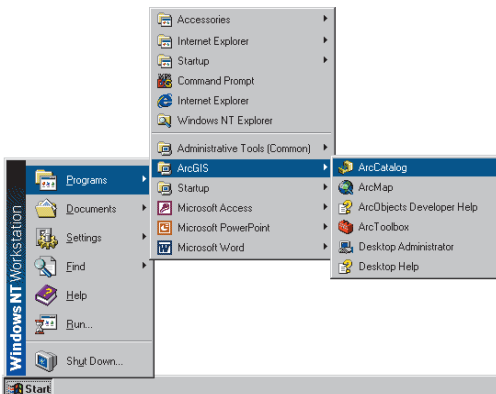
Accessories
Internet Explorer
Startup
Command Prompt
Internet Explorer
Windows NT Explorer

Administrative Tools (Common)
ArcGIS
Startup
Microsoft Access
Microsoft PowerPoint
Microsoft Word

ArcCatalog
ArcMap
ArcObjects Developer Help
ArcToolbox
Desktop Administrator
Desktop Help

Windows NT Workstation

Programs
Documents
Settings
Find
Help
Run...
Shut Down...

Start